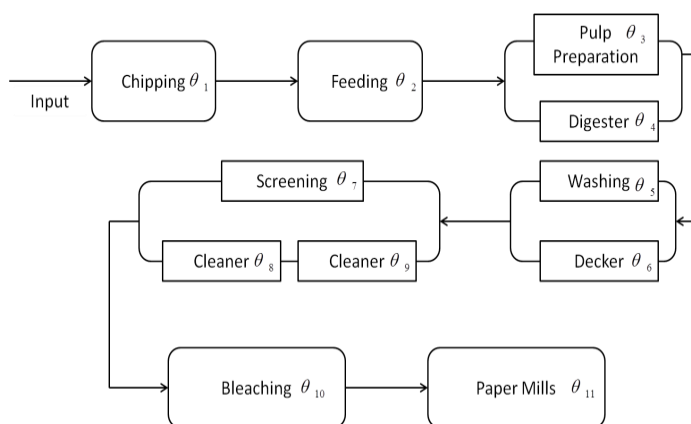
Input

Chipping $\theta_1$

Feeding $\theta_2$

Pulp Preparation $\theta_3$

Digester $\theta_4$

Screening $\theta_7$

Washing $\theta_5$

Cleaner $\theta_8$

Cleaner $\theta_9$

Decker $\theta_6$

Bleaching $\theta_{10}$

Paper Mills $\theta_{11}$